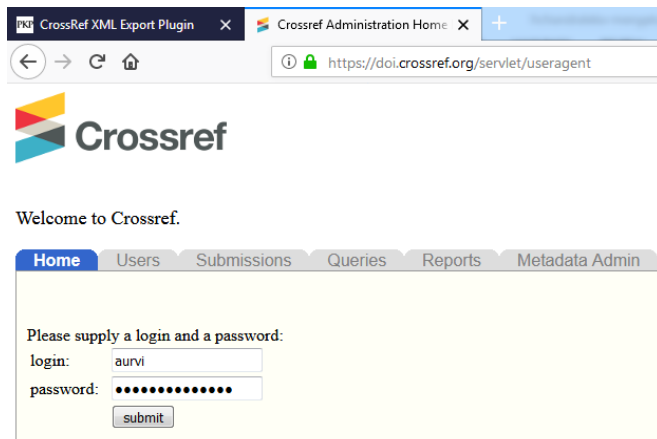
PKP CrossRef XML Export Plugin ✕
Crossref Administration Home ✕
+

https://doi.crossref.org/servlet/useragent

Crossref

Welcome to Crossref.

Home Users Submissions Queries Reports Metadata Admin

Please supply a login and a password:

login: aurvi

password: ••••••••••••••

submit